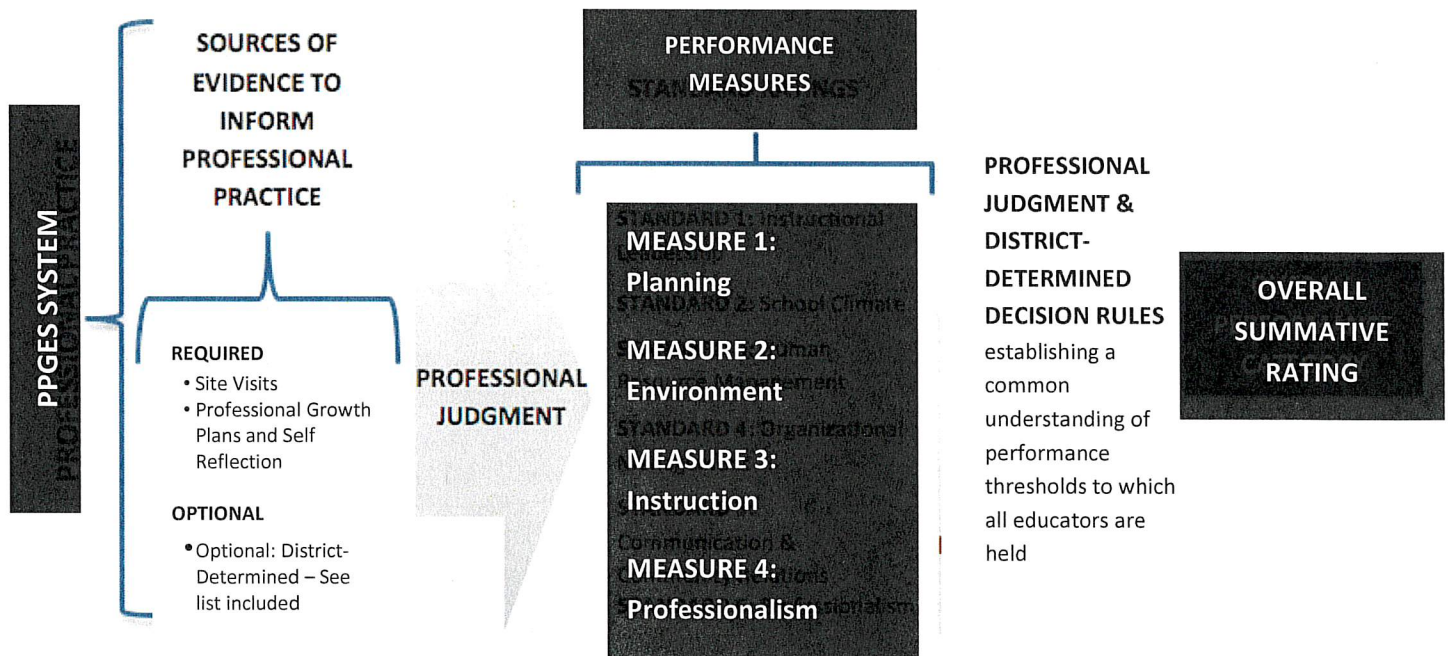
PPGES SYSTEM

SOURCES OF EVIDENCE TO INFORM PROFESSIONAL PRACTICE

REQUIRED
• Site Visits
• Professional Growth Plans and Self Reflection

OPTIONAL
• Optional: District-Determined – See list included

PROFESSIONAL JUDGMENT

PERFORMANCE MEASURES

MEASURE 1: Planning

MEASURE 2: Environment

MEASURE 3: Instruction

MEASURE 4: Professionalism

PROFESSIONAL JUDGMENT & DISTRICT-DETERMINED DECISION RULES establishing a common understanding of performance thresholds to which all educators are held

OVERALL SUMMATIVE RATING